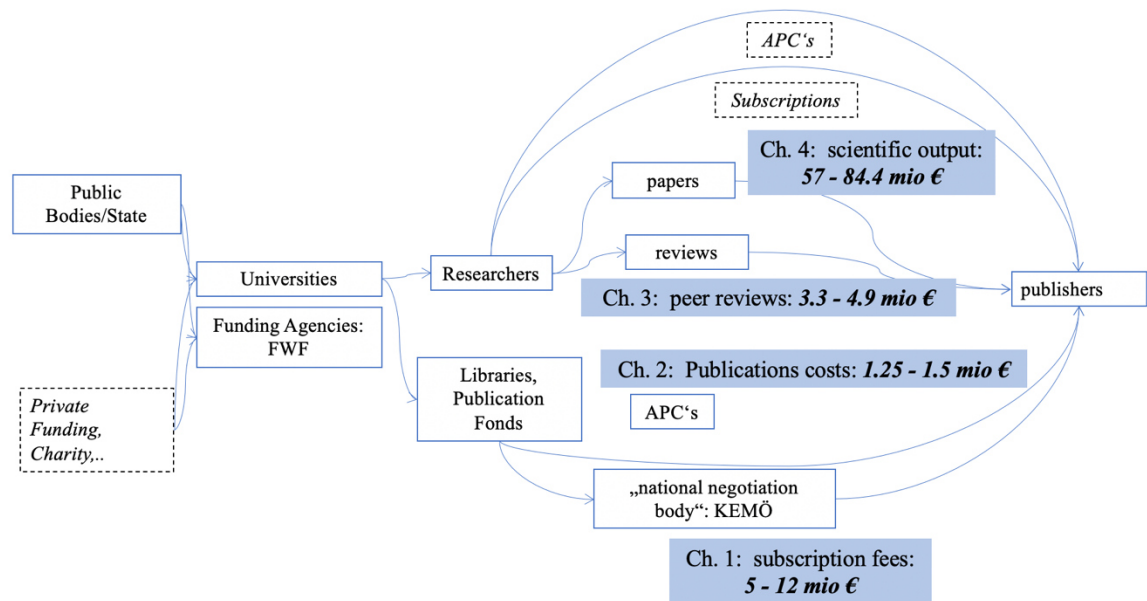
APC‘s

Subscriptions

Public Bodies/State

Universities

Funding Agencies: FWF

Private Funding, Charity,..

Researchers

papers

Ch. 4: scientific output: ***57 - 84.4 mio €***

reviews

Ch. 3: peer reviews: ***3.3 - 4.9 mio €***

publishers

Libraries, Publication Fonds

Ch. 2: Publications costs: ***1.25 - 1.5 mio €***

APC‘s

„national negotiation body“: KEMÖ

Ch. 1: subscription fees: ***5 - 12 mio €***